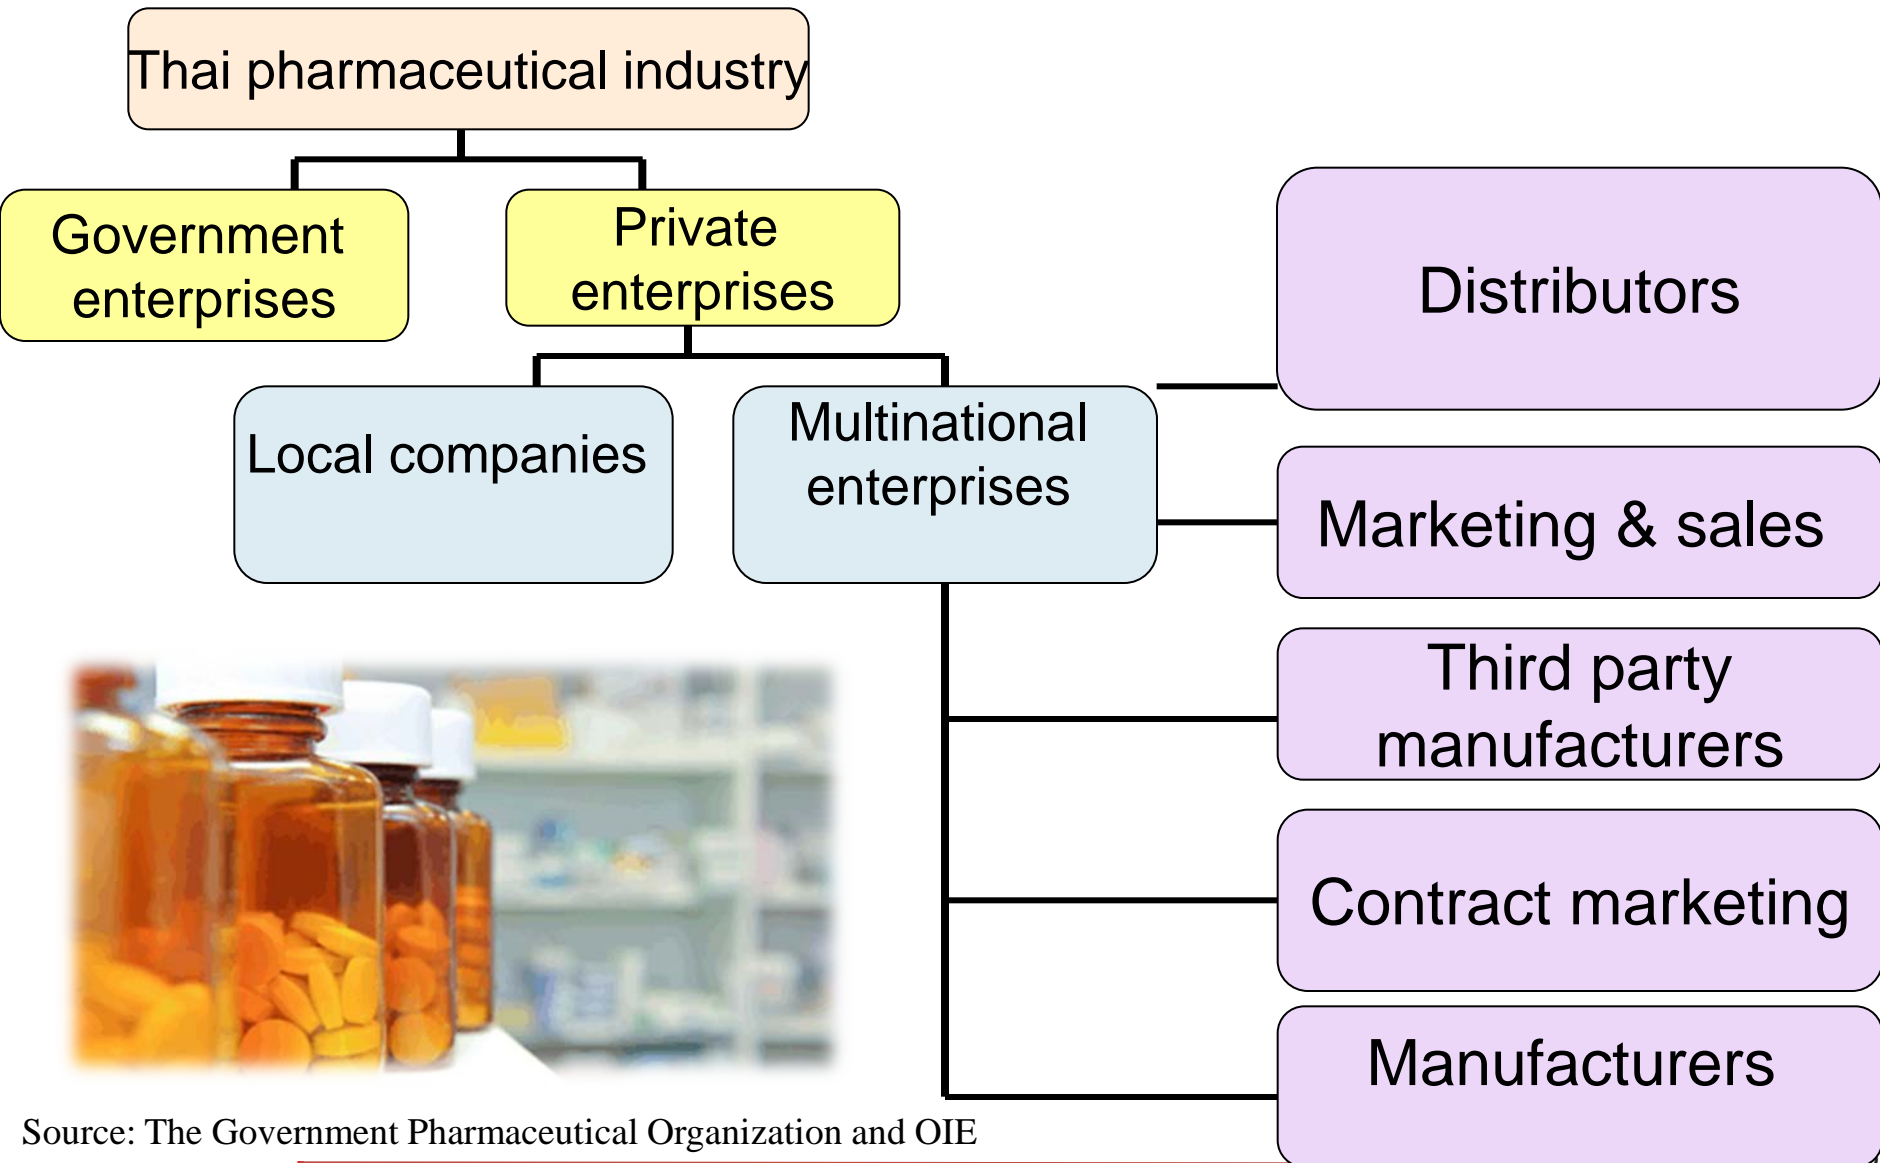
Thai pharmaceutical industry

Government enterprises

Private enterprises

Local companies

Multinational enterprises

Distributors

Marketing & sales

Third party manufacturers

Contract marketing

Manufacturers

Source: The Government Pharmaceutical Organization and OIE